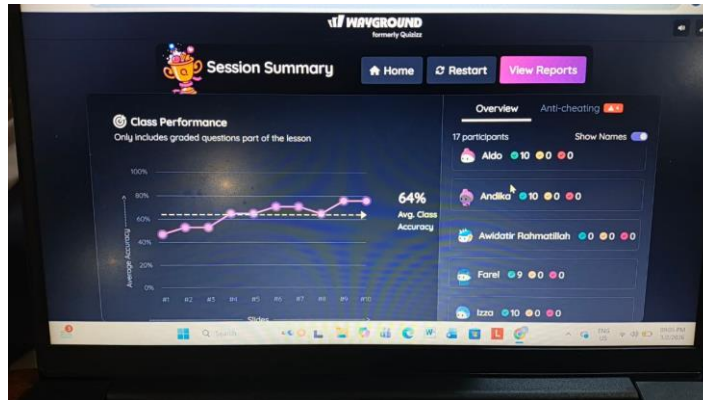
WAYGROUND
formerly Quizizz

Session Summary

Home
Restart
View Reports

Class Performance
Only includes graded questions part of the lesson

100%
80%
60%
40%
20%
0%
Average Accuracy
#1 #2 #3 #4 #5 #6 #7 #8 #9 #10
Slides

64%
Avg. Class Accuracy

Overview
Anti-cheating

17 participants
Show Names

Aldo 10 0 0
Andika 10 0 0
Awidatir Rahmatillah 0 0 0
Farel 9 0 0
Izza 10 0 0

Search